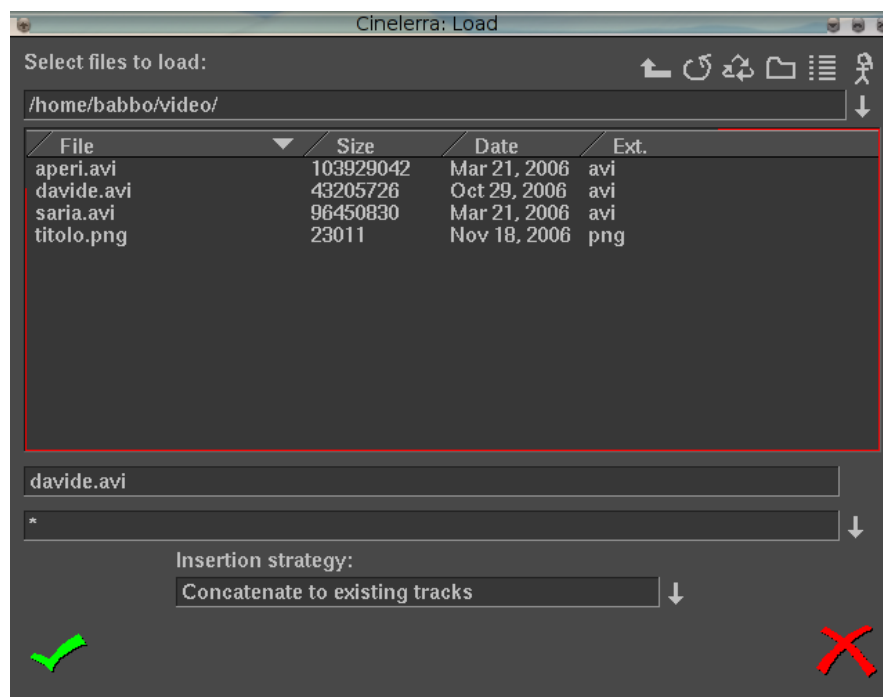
Cinelerra: Load

Select files to load:

/home/babbo/video/

| File | Size | Date | Ext. |
|---|---|---|---|
| aperi.avi | 103929042 | Mar 21, 2006 | avi |
| davide.avi | 43205726 | Oct 29, 2006 | avi |
| saria.avi | 96450830 | Mar 21, 2006 | avi |
| titolo.png | 23011 | Nov 18, 2006 | png |

davide.avi

*

Insertion strategy:

Concatenate to existing tracks